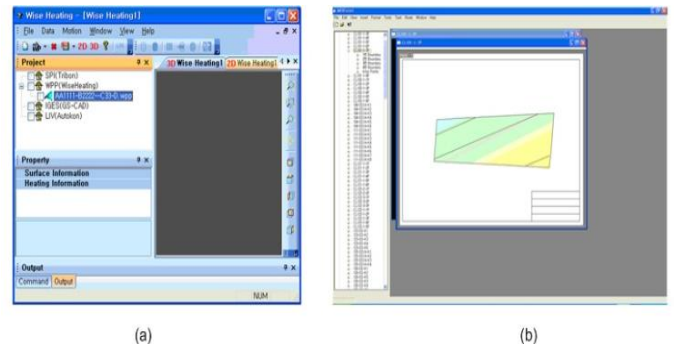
Wise Heating - [Wise Heating1]
File Data Motion Window View Help
2D 3D
Project
3D Wise Heating1 2D Wise Heating1
SPI(Tribon)
WPP(WiseHeating)
AA1111-B2222-C3-0.wpp
IGES(GS-CAD)
LIV(Autokon)
Property
Surface Information
Heating Information
Output
Command Output
NUM

(a)

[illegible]

(b)